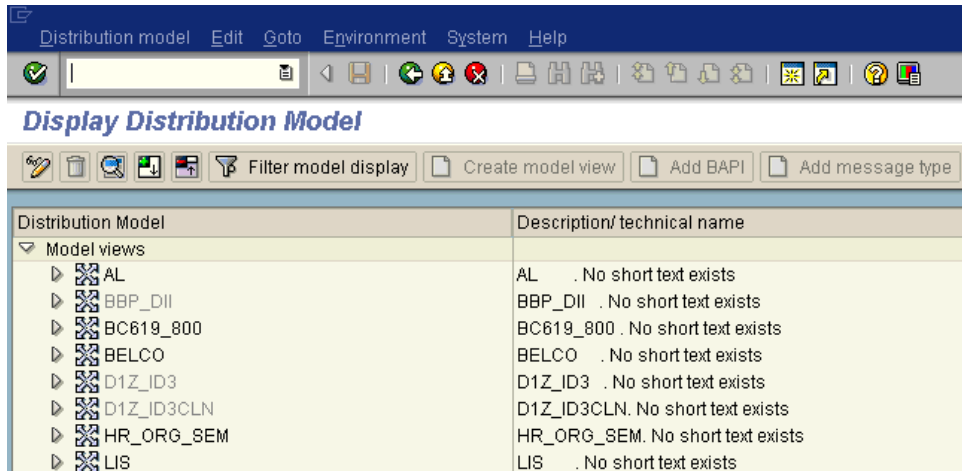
Distribution model   Edit   Goto   Environment   System   Help

Display Distribution Model

Filter model display   Create model view   Add BAPI   Add message type

| Distribution Model | Description/ technical name |
|---|---|
| Model views | |
| AL | AL . No short text exists |
| BBP_DII | BBP_DII . No short text exists |
| BC619_800 | BC619_800 . No short text exists |
| BELCO | BELCO . No short text exists |
| D1Z_ID3 | D1Z_ID3 . No short text exists |
| D1Z_ID3CLN | D1Z_ID3CLN. No short text exists |
| HR_ORG_SEM | HR_ORG_SEM. No short text exists |
| LIS | LIS . No short text exists |